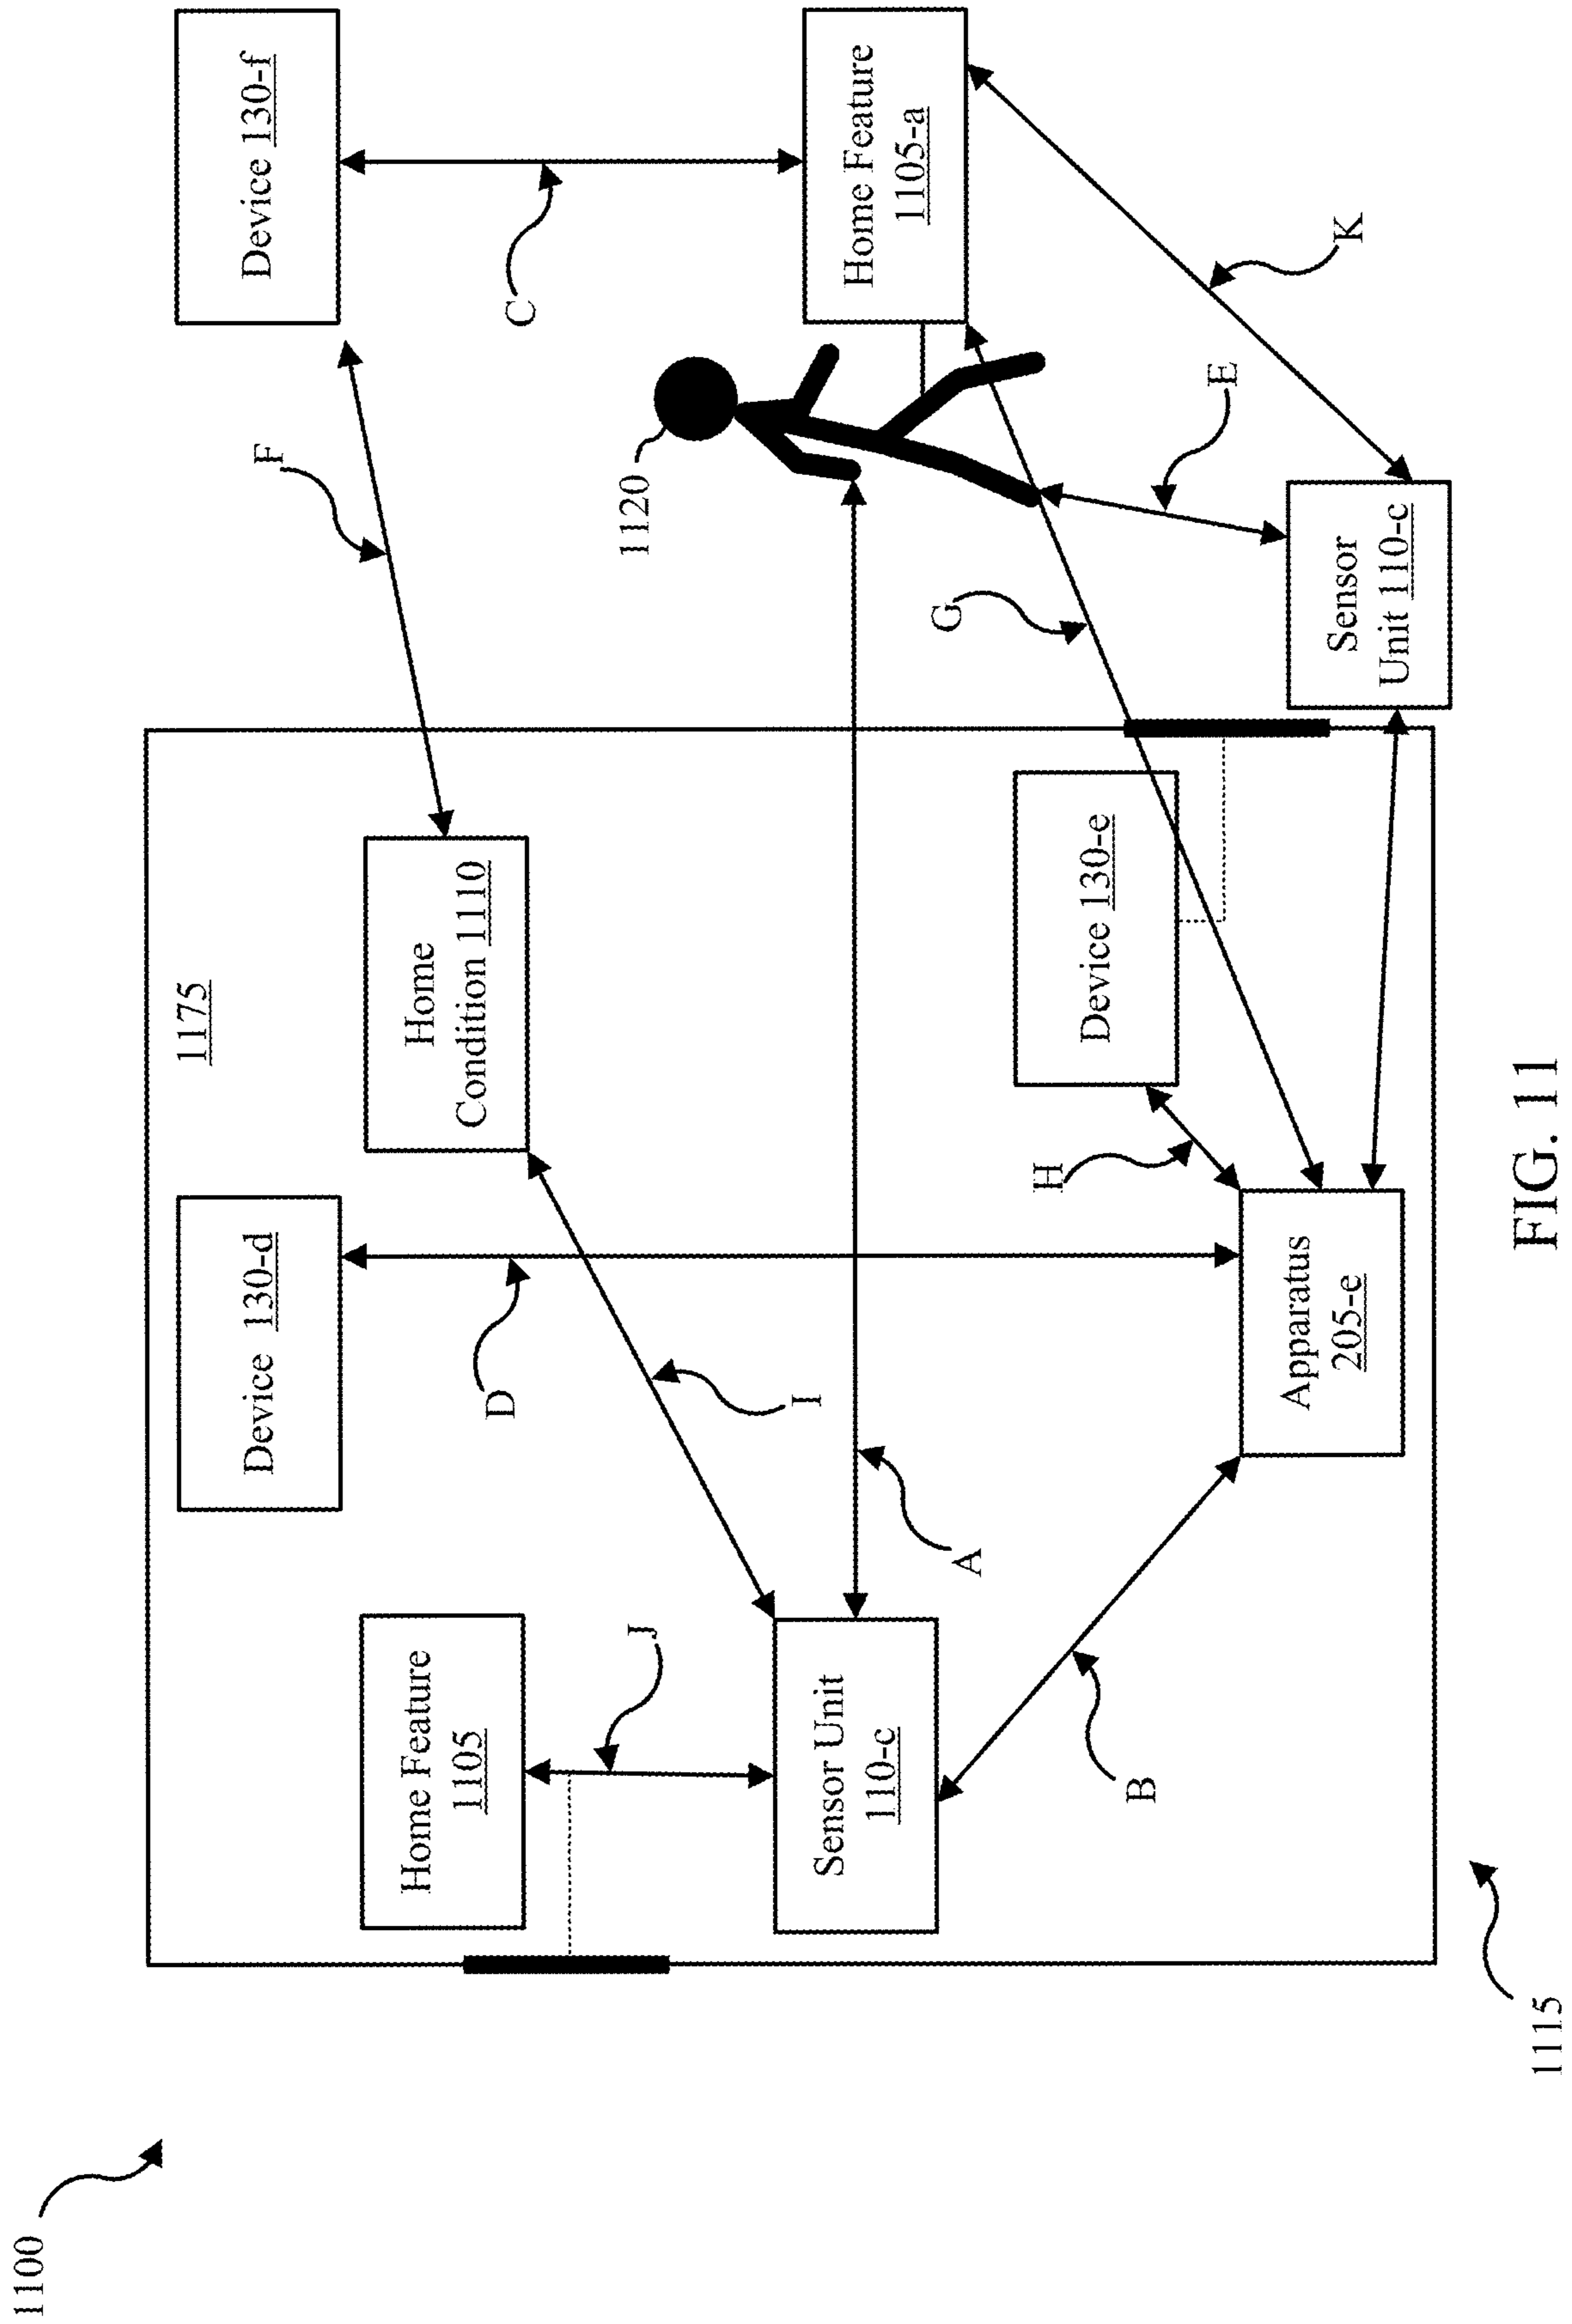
1100

Device 130-f

Home Feature 1105-a

C

K

E

1120

F

G

Sensor Unit 110-c

1175

Home Condition 1110

Device 130-e

H

Device 130-d

D

I

A

Apparatus 205-e

Home Feature 1105

J

Sensor Unit 110-c

B

1115

FIG. 11